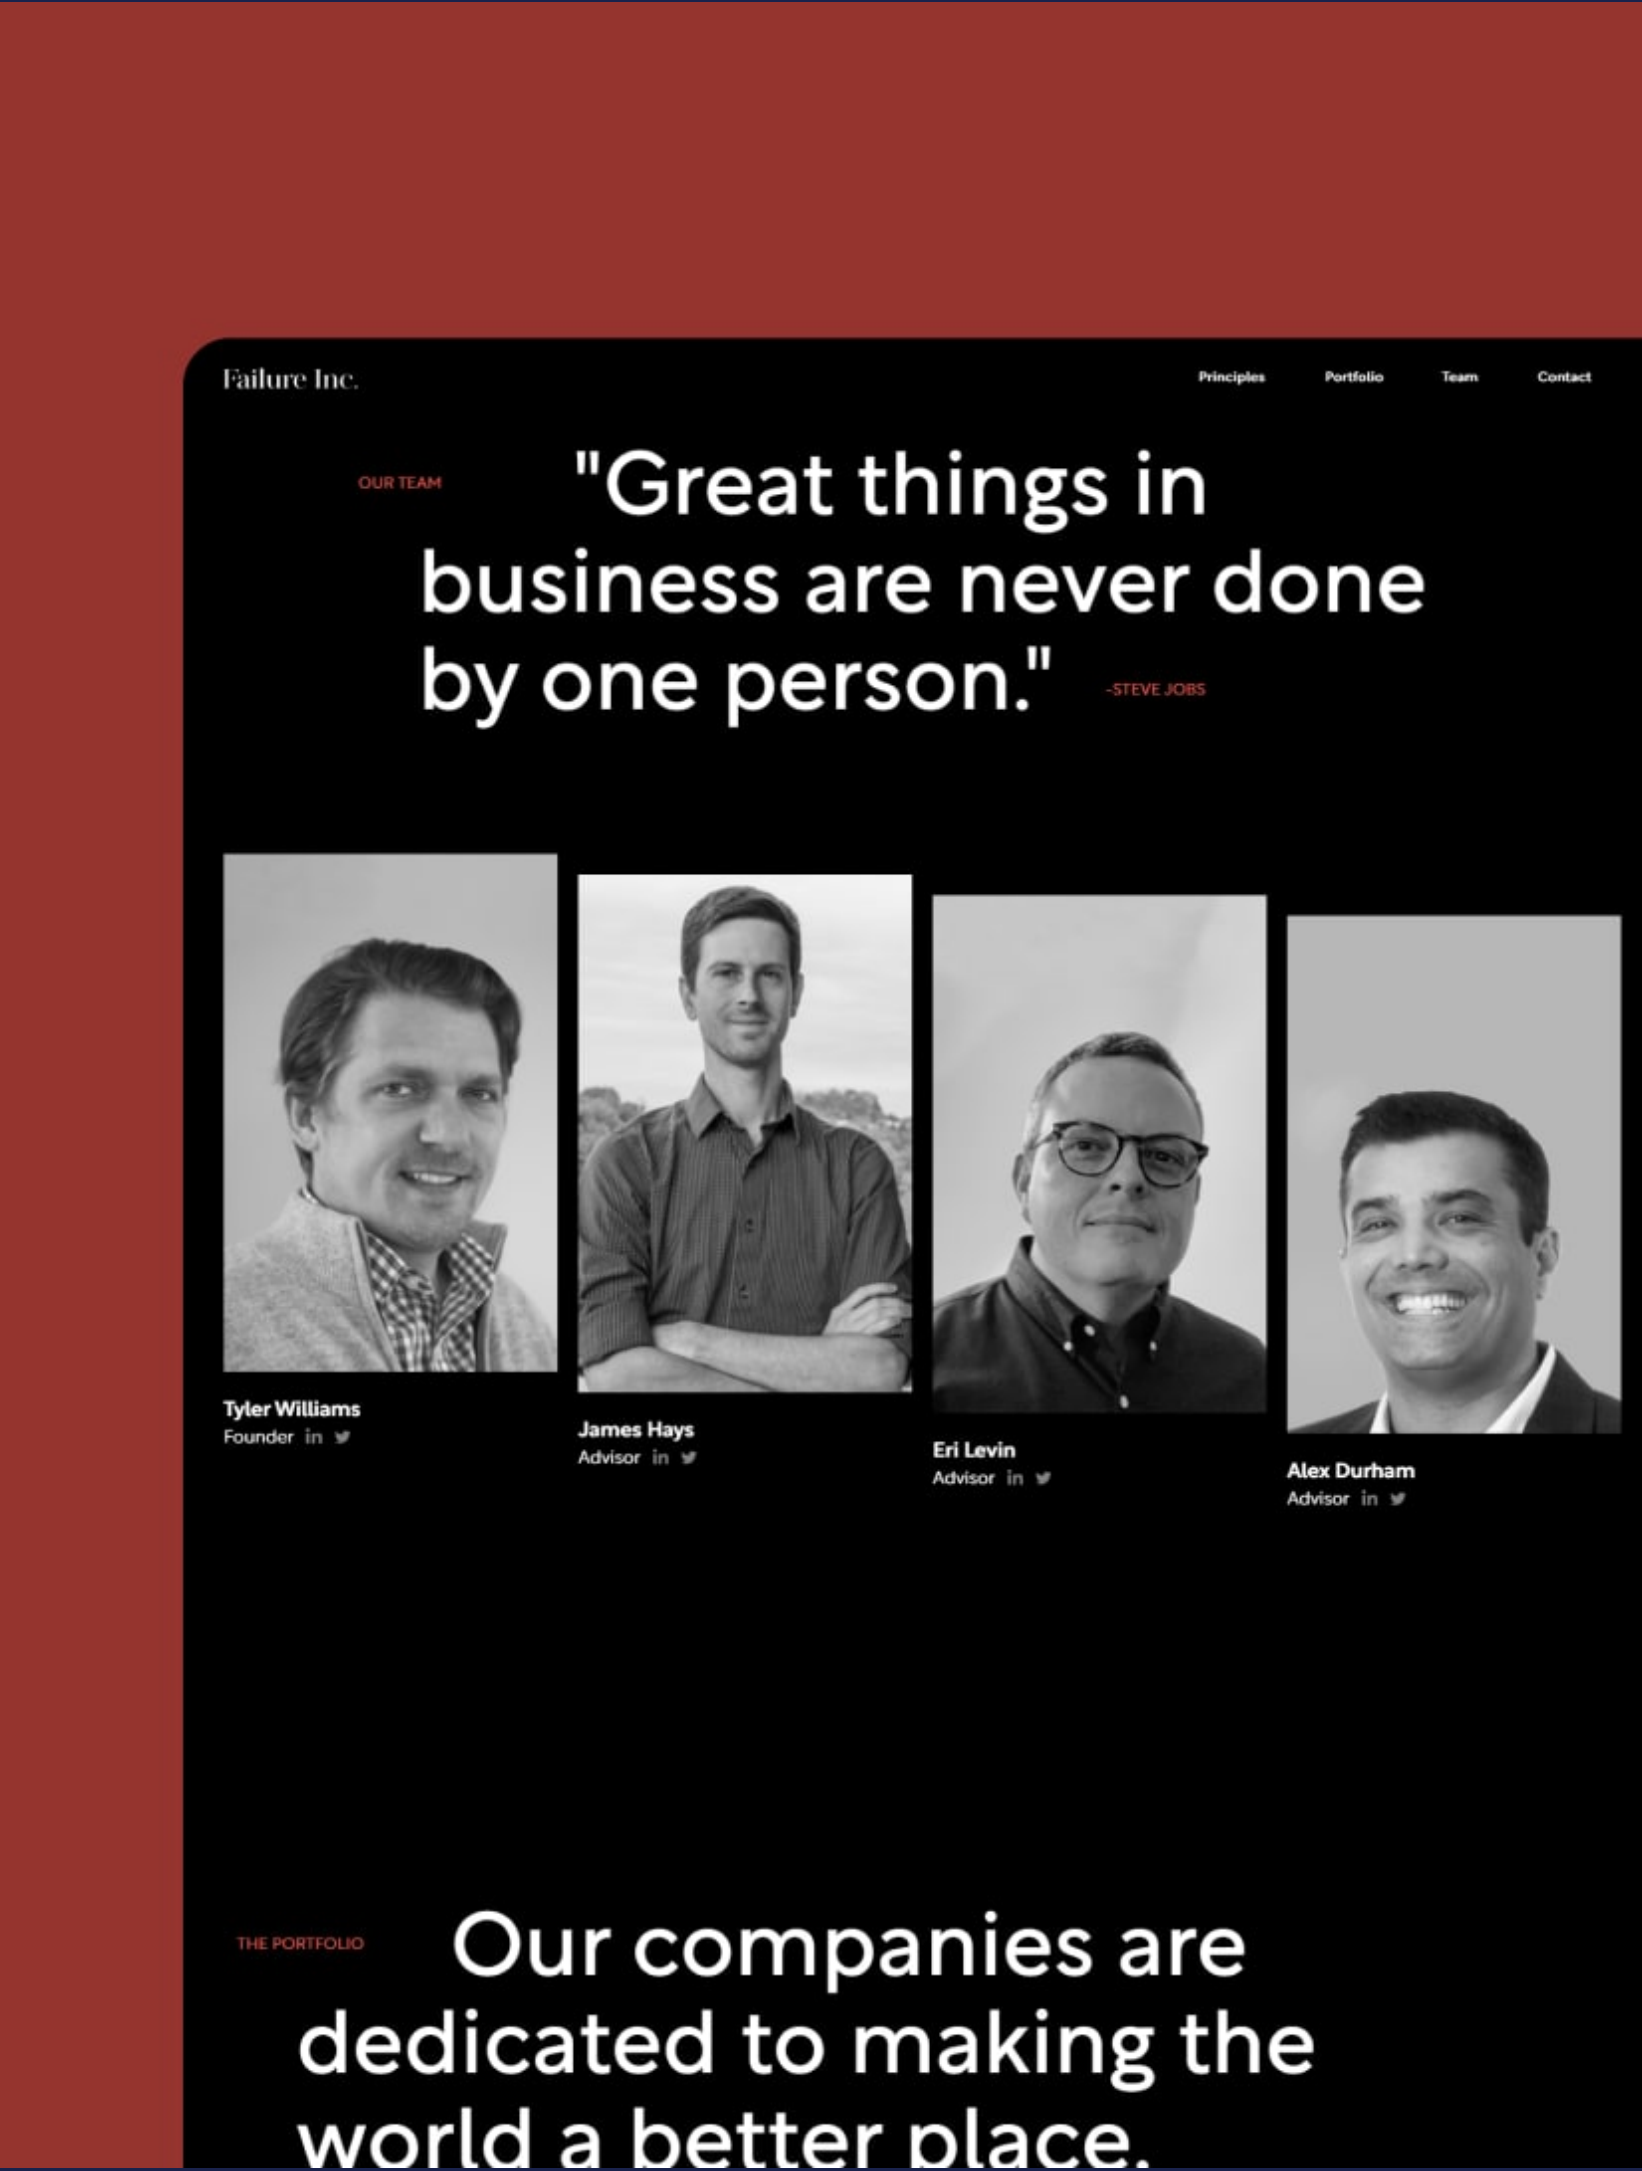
Failure Inc.

Principles Portfolio Team Contact

OUR TEAM

"Great things in business are never done by one person." -STEVE JOBS

Tyler Williams
Founder in

James Hays
Advisor in

Eri Levin
Advisor in

Alex Durham
Advisor in

THE PORTFOLIO

Our companies are dedicated to making the world a better place.